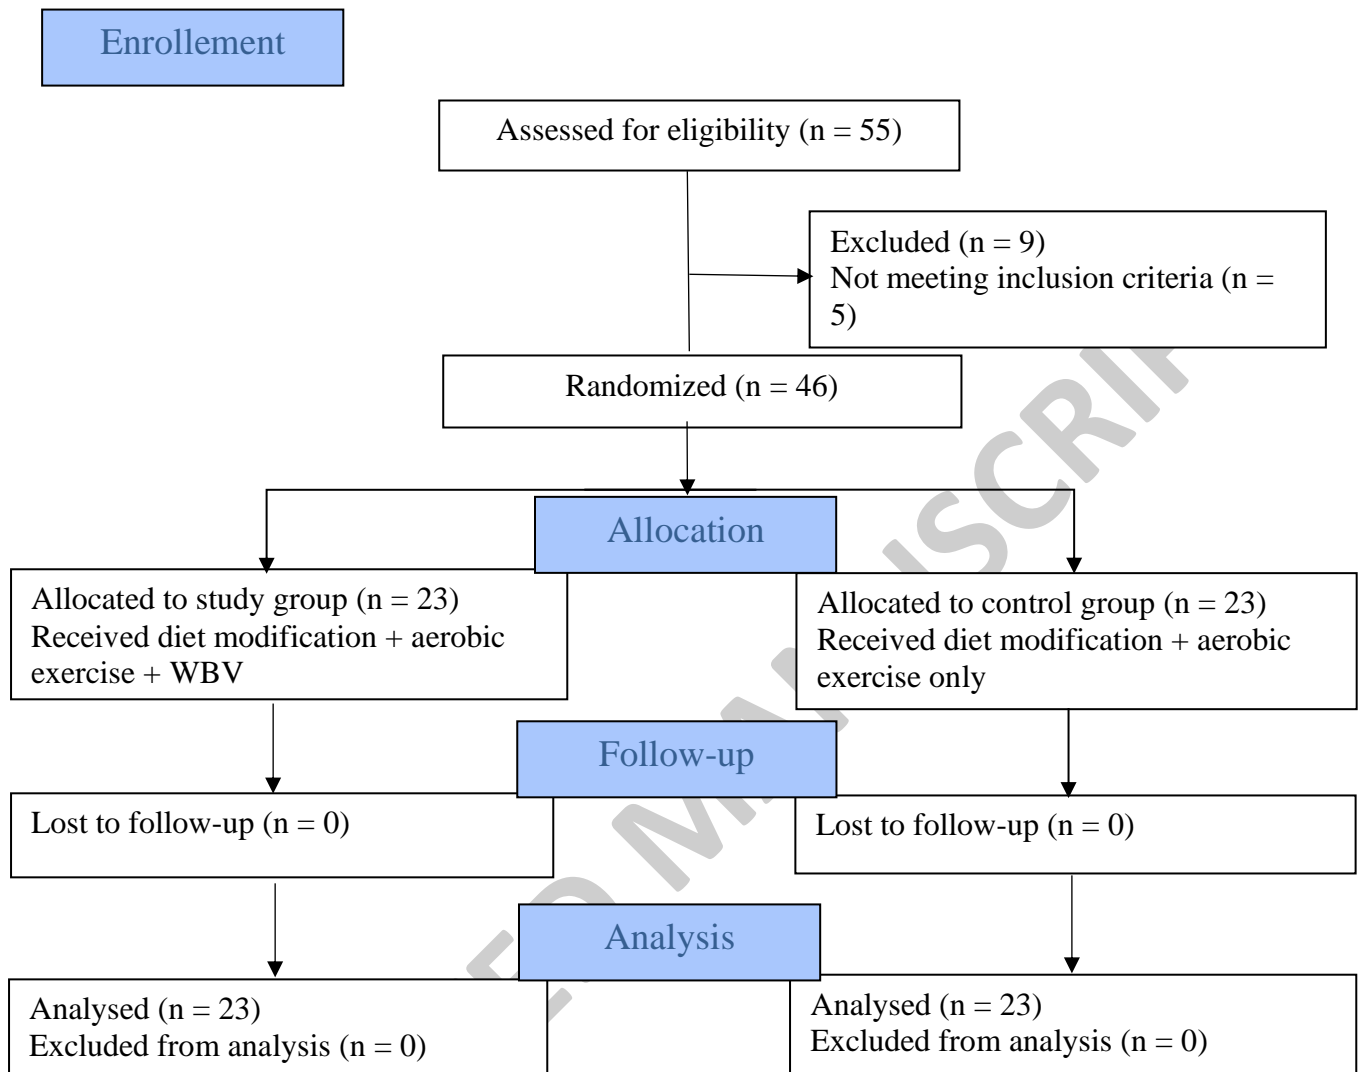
Enrollement

Assessed for eligibility (n = 55)

Excluded (n = 9)
Not meeting inclusion criteria (n = 5)

Randomized (n = 46)

Allocation

Allocated to study group (n = 23)
Received diet modification + aerobic exercise + WBV

Allocated to control group (n = 23)
Received diet modification + aerobic exercise only

Follow-up

Lost to follow-up (n = 0)

Lost to follow-up (n = 0)

Analysis

Analysed (n = 23)
Excluded from analysis (n = 0)

Analysed (n = 23)
Excluded from analysis (n = 0)

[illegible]